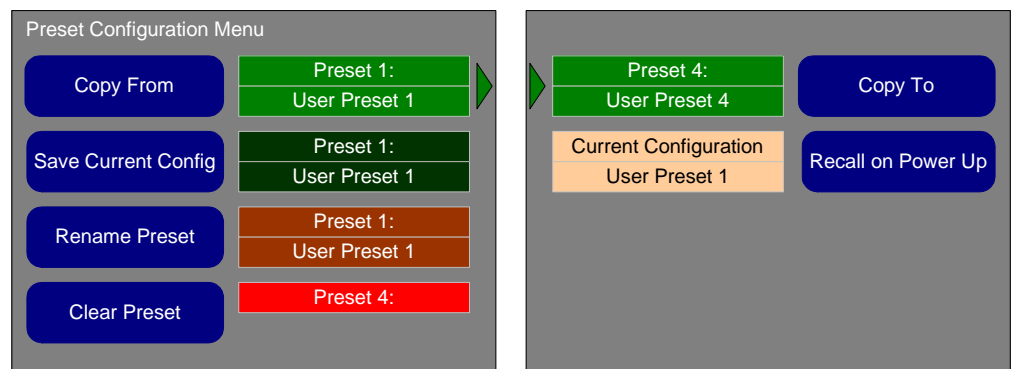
Preset Configuration Menu

Copy From

Preset 1:
User Preset 1

Save Current Config

Preset 1:
User Preset 1

Rename Preset

Preset 1:
User Preset 1

Clear Preset

Preset 4:

Preset 4:
User Preset 4

Copy To

Current Configuration
User Preset 1

Recall on Power Up